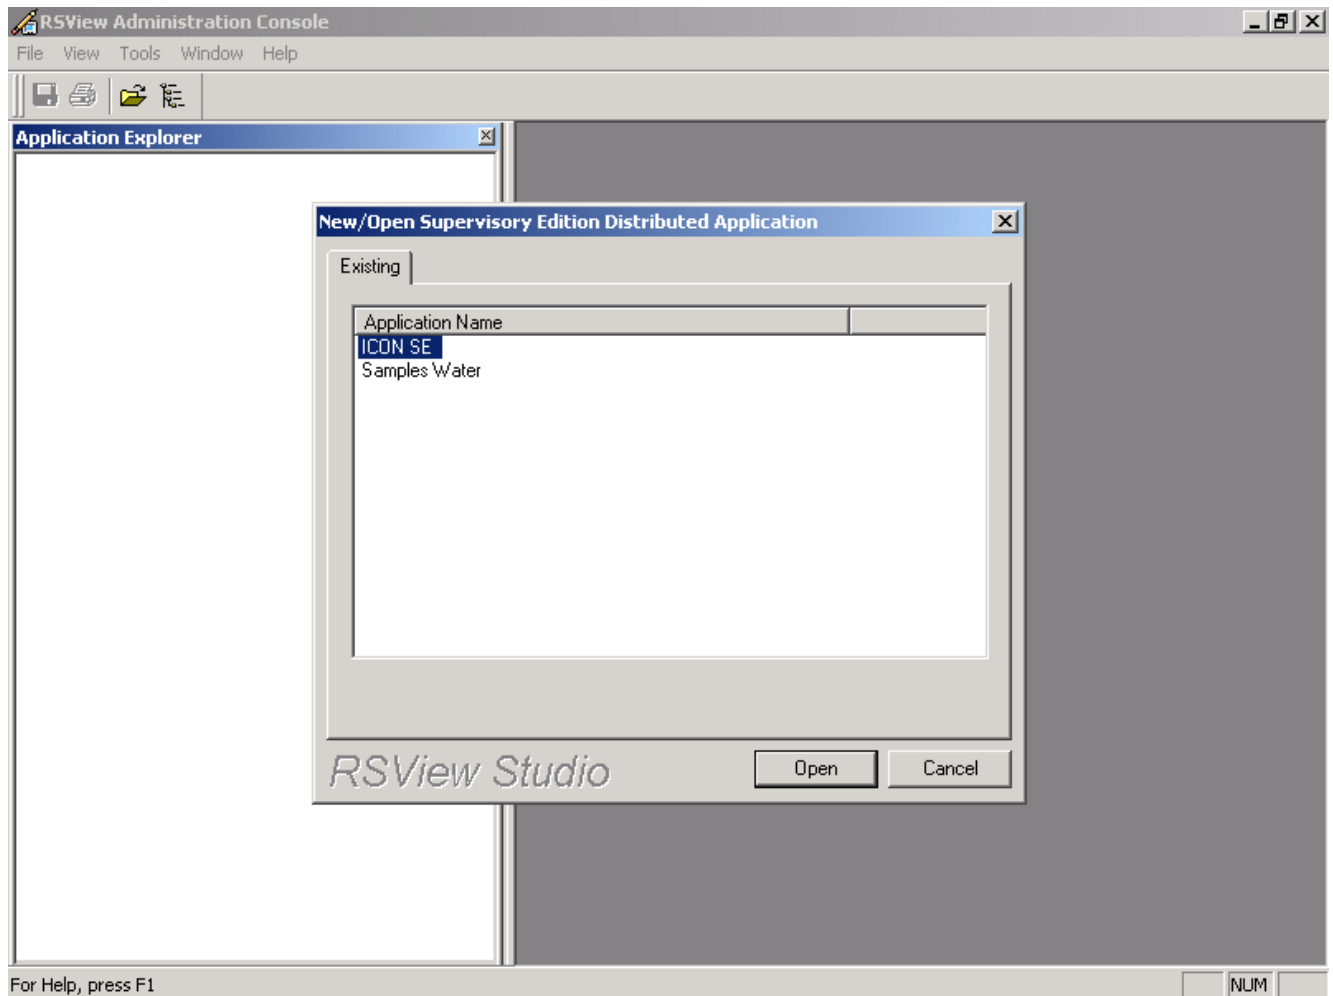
RSView Administration Console

File View Tools Window Help

Application Explorer

New/Open Supervisory Edition Distributed Application

Existing

| Application Name | |
|---|---|
| ICON SE | |
| Samples Water | |

RSView Studio

Open

Cancel

For Help, press F1

NUM